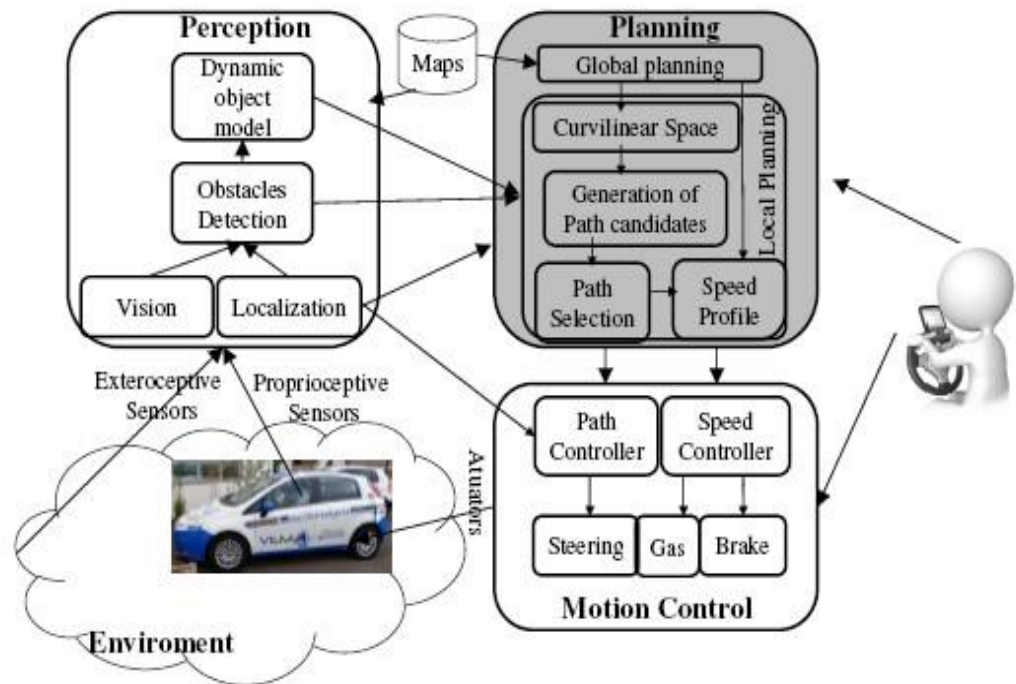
Perception

Dynamic object model

Obstacles Detection

Vision

Localization

Maps

Planning

Global planning

Curvilinear Space

Generation of Path candidates

Path Selection

Speed Profile

Local Planning

Exteroceptive Sensors

Proprioceptive Sensors

Atuators

Path Controller

Speed Controller

Steering

Gas

Brake

Motion Control

Enviroment